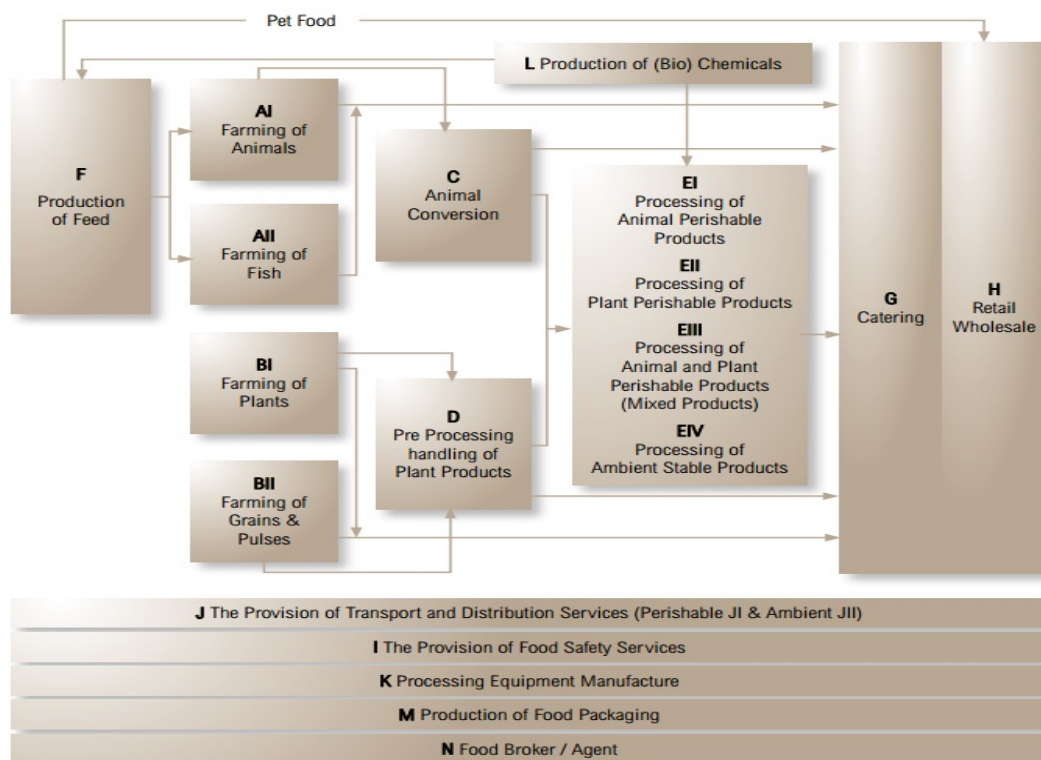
Pet Food

L Production of (Bio) Chemicals

F
Production of Feed

AI
Farming of Animals

AII
Farming of Fish

C
Animal Conversion

EI
Processing of Animal Perishable Products

EII
Processing of Plant Perishable Products

EIII
Processing of Animal and Plant Perishable Products (Mixed Products)

EIV
Processing of Ambient Stable Products

G
Catering

H
Retail Wholesale

BI
Farming of Plants

D
Pre Processing handling of Plant Products

BII
Farming of Grains & Pulses

J The Provision of Transport and Distribution Services (Perishable JI & Ambient JII)

I The Provision of Food Safety Services

K Processing Equipment Manufacture

M Production of Food Packaging

N Food Broker / Agent